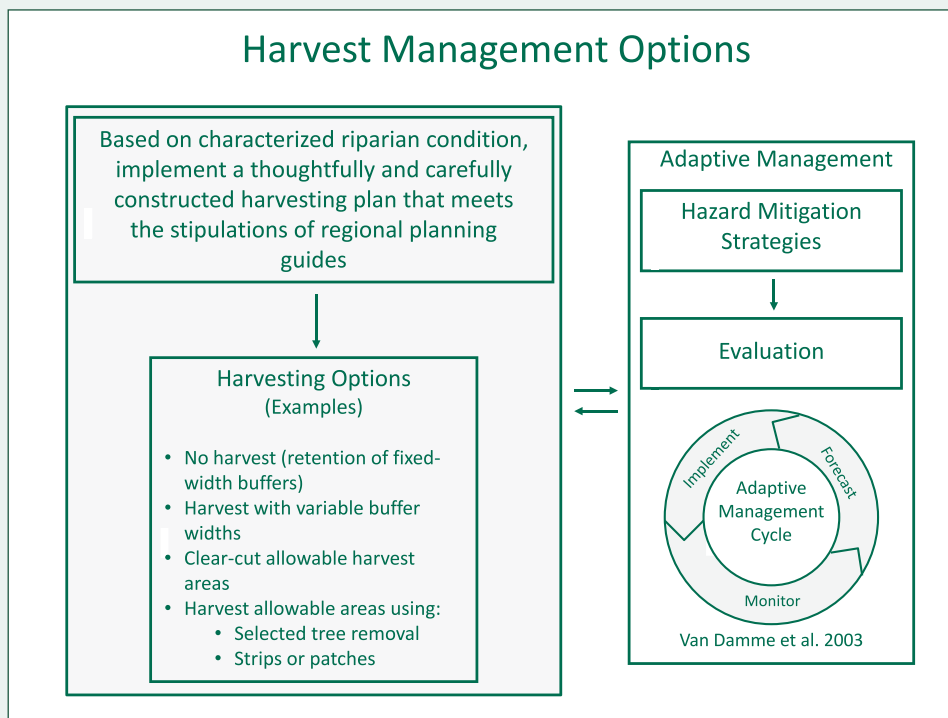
Harvest Management Options

Based on characterized riparian condition, implement a thoughtfully and carefully constructed harvesting plan that meets the stipulations of regional planning guides

Harvesting Options
(Examples)

- No harvest (retention of fixed-width buffers)
- Harvest with variable buffer widths
- Clear-cut allowable harvest areas
- Harvest allowable areas using:
  - Selected tree removal
  - Strips or patches

Adaptive Management

Hazard Mitigation Strategies

Evaluation

Implement

Forecast

Adaptive Management Cycle

Monitor

Van Damme et al. 2003